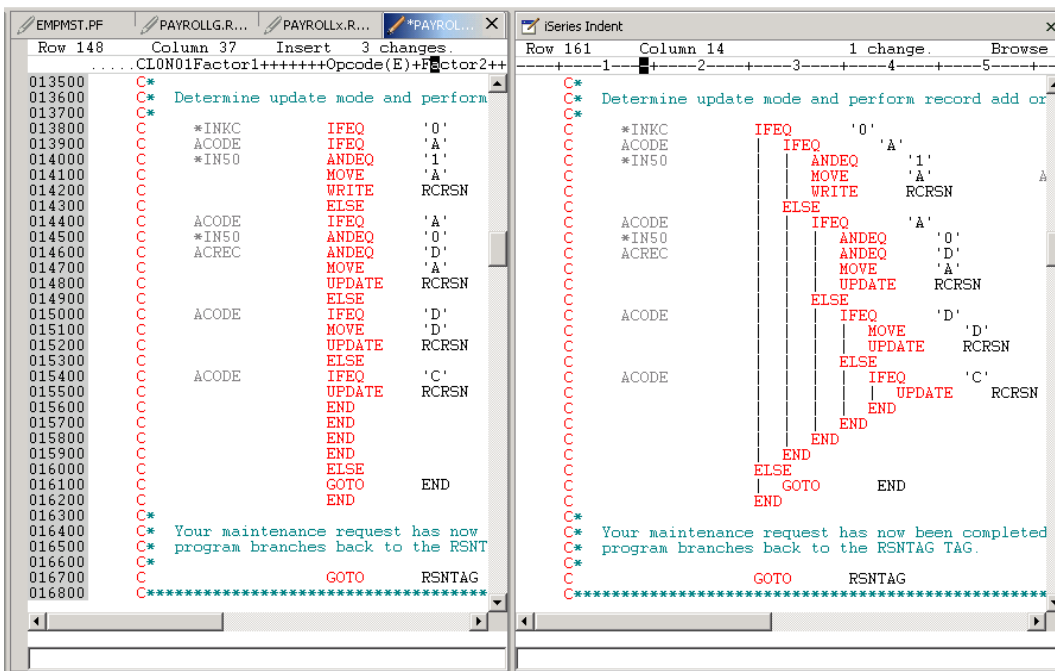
EMPMST.PF | PAYROLLG.R... | PAYROLLx.R... | *PAYROL... ×

Row 148 Column 37 Insert 3 changes.
.....CL0N01Factor1+++++++Opcode(E)+Factor2++

013500 C*
013600 C* Determine update mode and perform
013700 C*
013800 C *INKC IFEQ '0'
013900 C ACODE IFEQ 'A'
014000 C *IN50 ANDEQ '1'
014100 C MOVE 'A'
014200 C WRITE RCRSN
014300 C ELSE
014400 C ACODE IFEQ 'A'
014500 C *IN50 ANDEQ '0'
014600 C ACREC ANDEQ 'D'
014700 C MOVE 'A'
014800 C UPDATE RCRSN
014900 C ELSE
015000 C ACODE IFEQ 'D'
015100 C MOVE 'D'
015200 C UPDATE RCRSN
015300 C ELSE
015400 C ACODE IFEQ 'C'
015500 C UPDATE RCRSN
015600 C END
015700 C END
015800 C END
015900 C END
016000 C ELSE
016100 C GOTO END
016200 C END
016300 C*
016400 C* Your maintenance request has now
016500 C* program branches back to the RSNT
016600 C*
016700 C GOTO RSNTAG
016800 C********************************

iSeries Indent ×

Row 161 Column 14 1 change. Browse
----+----1----+----2----+----3----+----4----+----5----+-

C*
C* Determine update mode and perform record add or
C*
C *INKC IFEQ '0'
C ACODE | IFEQ 'A'
C *IN50 | | ANDEQ '1'
C | | MOVE 'A' A
C | | WRITE RCRSN
C | ELSE
C ACODE | | IFEQ 'A'
C *IN50 | | | ANDEQ '0'
C ACREC | | | ANDEQ 'D'
C | | | MOVE 'A'
C | | | UPDATE RCRSN
C | | ELSE
C ACODE | | | IFEQ 'D'
C | | | | MOVE 'D'
C | | | | UPDATE RCRSN
C | | | ELSE
C ACODE | | | | IFEQ 'C'
C | | | | | UPDATE RCRSN
C | | | | END
C | | | END
C | | END
C | END
C ELSE
C | GOTO END
C END
C*
C* Your maintenance request has now been completed
C* program branches back to the RSNTAG TAG.
C*
C GOTO RSNTAG
C********************************